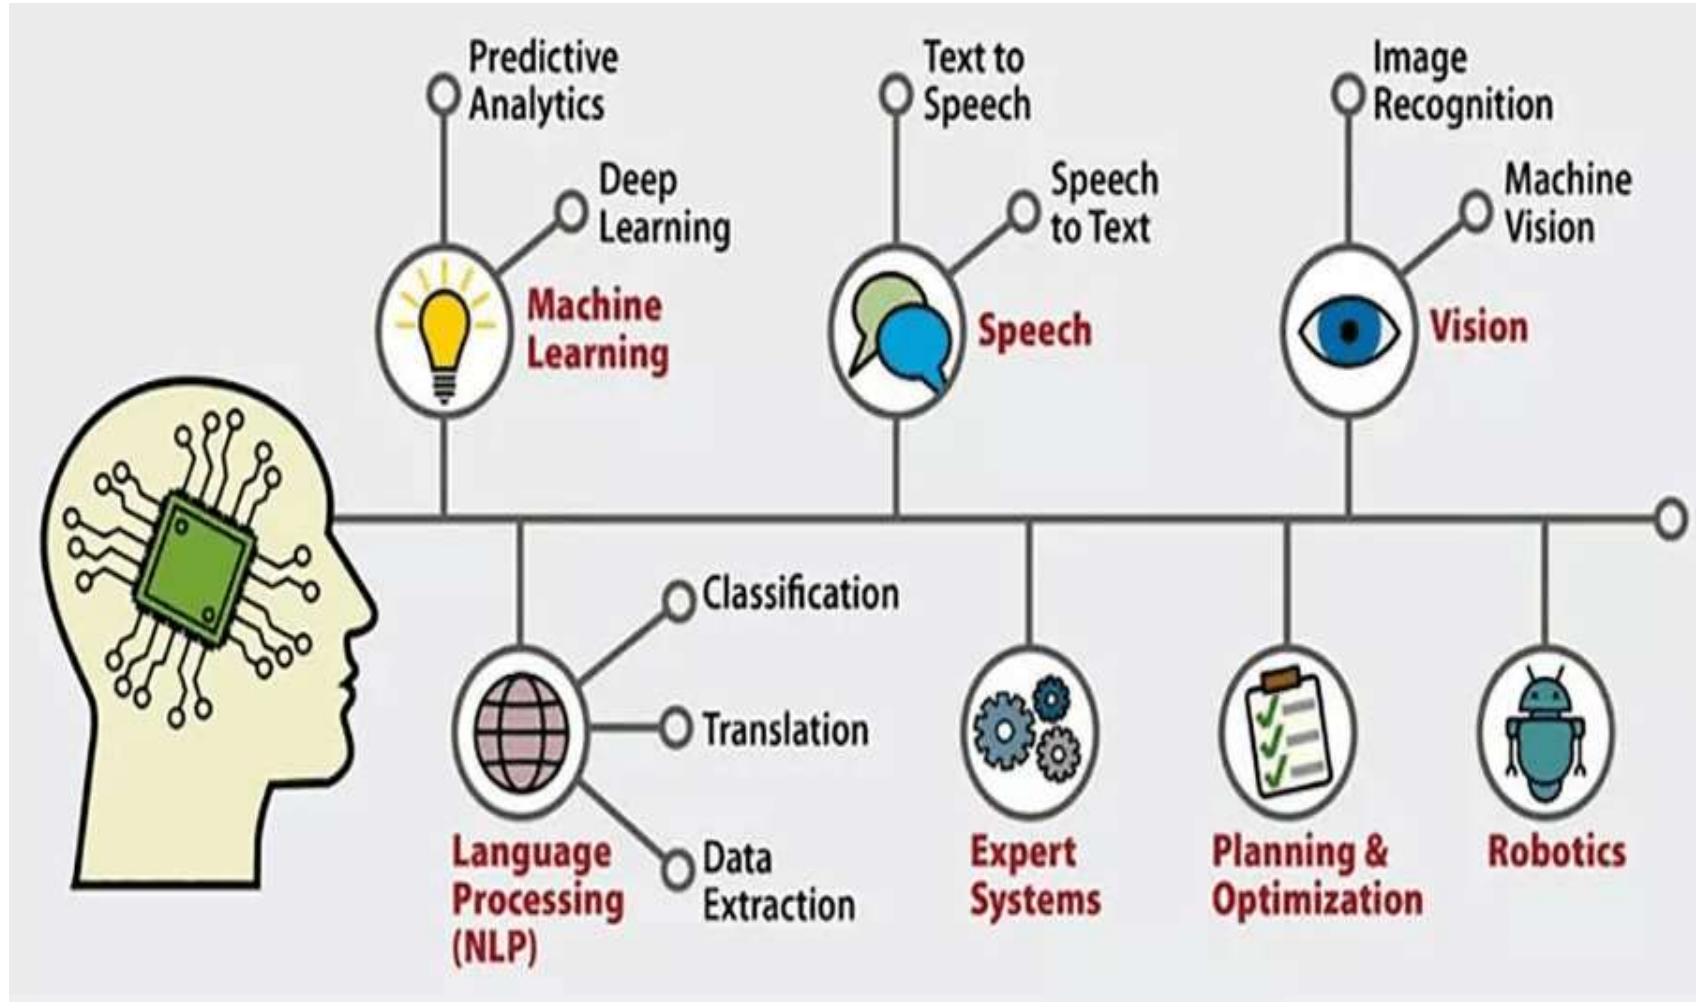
Predictive Analytics

Deep Learning

Machine Learning

Text to Speech

Speech to Text

Speech

Image Recognition

Machine Vision

Vision

Classification

Translation

Data Extraction

Language Processing (NLP)

Expert Systems

Planning & Optimization

Robotics